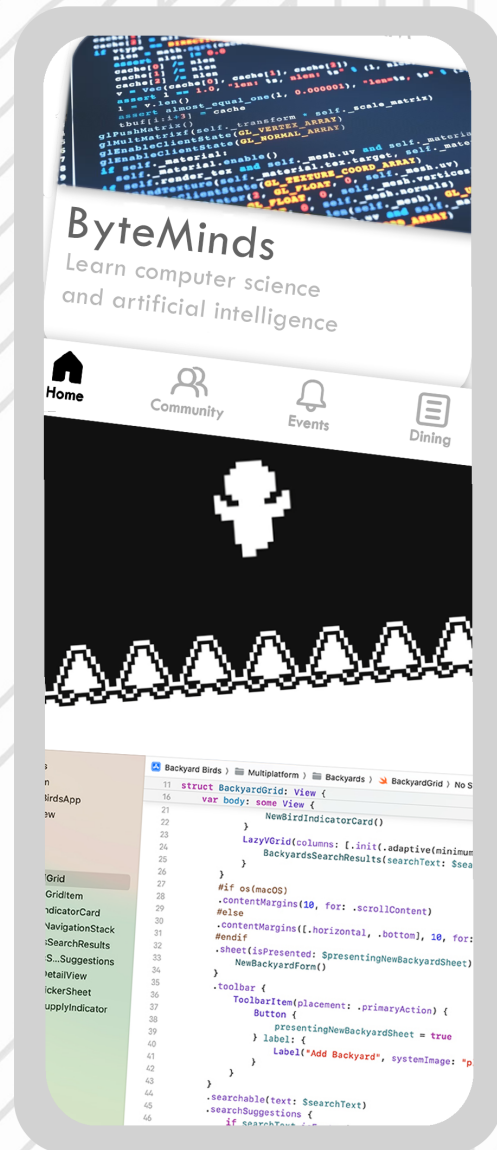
ByteMinds
Learn computer science and artificial intelligence

Home
Community
Events
Dining

Backyard Birds 〉 Multiplatform 〉 Backyards 〉 BackyardGrid 〉 No S

s
n
BirdsApp
ew

Grid
GridItem
ndicatorCard
NavigationStack
sSearchResults
S...Suggestions
DetailView
ckerSheet
upplyIndicator

11 struct BackyardGrid: View {
16 var body: some View {
21 NewBirdIndicatorCard()
22 }
23 LazyVGrid(columns: [.init(.adaptive(minimum
24 BackyardsSearchResults(searchText: $sea
25 }
26 }
27 #if os(macOS)
28 .contentMargins(10, for: .scrollContent)
29 #else
30 .contentMargins([.horizontal, .bottom], 10, for:
31 #endif
32 .sheet(isPresented: $presentingNewBackyardSheet)
33 NewBackyardForm()
34 }
35 .toolbar {
36 ToolbarItem(placement: .primaryAction) {
37 Button {
38 presentingNewBackyardSheet = true
39 } label: {
40 Label("Add Backyard", systemImage: "p
41 }
42 }
43 }
44 .searchable(text: $searchText)
45 .searchSuggestions {
46 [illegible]